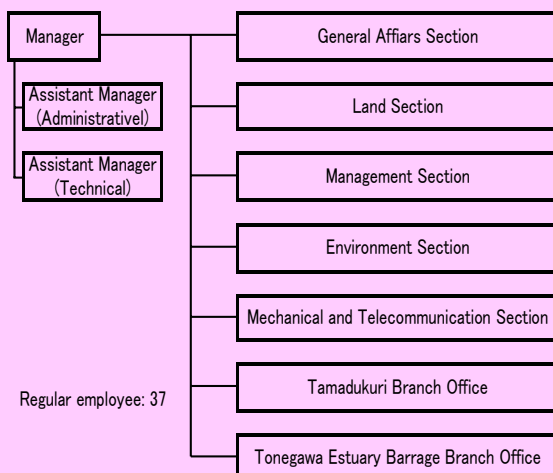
Manager

Assistant Manager (Administrativel)

Assistant Manager (Technical)

General Affiars Section

Land Section

Management Section

Environment Section

Mechanical and Telecommunication Section

Tamadukuri Branch Office

Tonegawa Estuary Barrage Branch Office

Regular employee: 37